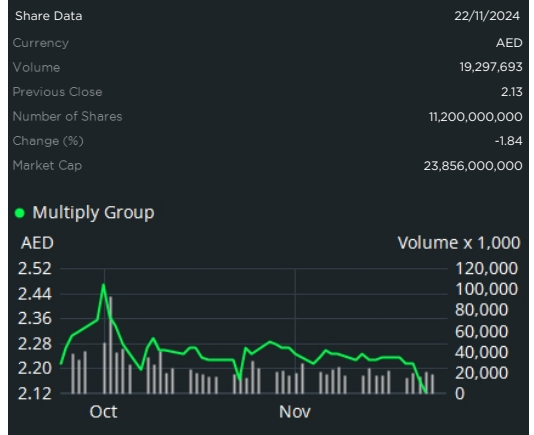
| Share Data | 22/11/2024 |
|---|---|
| Currency | AED |
| Volume | 19,297,693 |
| Previous Close | 2.13 |
| Number of Shares | 11,200,000,000 |
| Change (%) | -1.84 |
| Market Cap | 23,856,000,000 |

Multiply Group

AED

Volume x 1,000

2.52
2.44
2.36
2.28
2.20
2.12

120,000
100,000
80,000
60,000
40,000
20,000
0

Oct

Nov